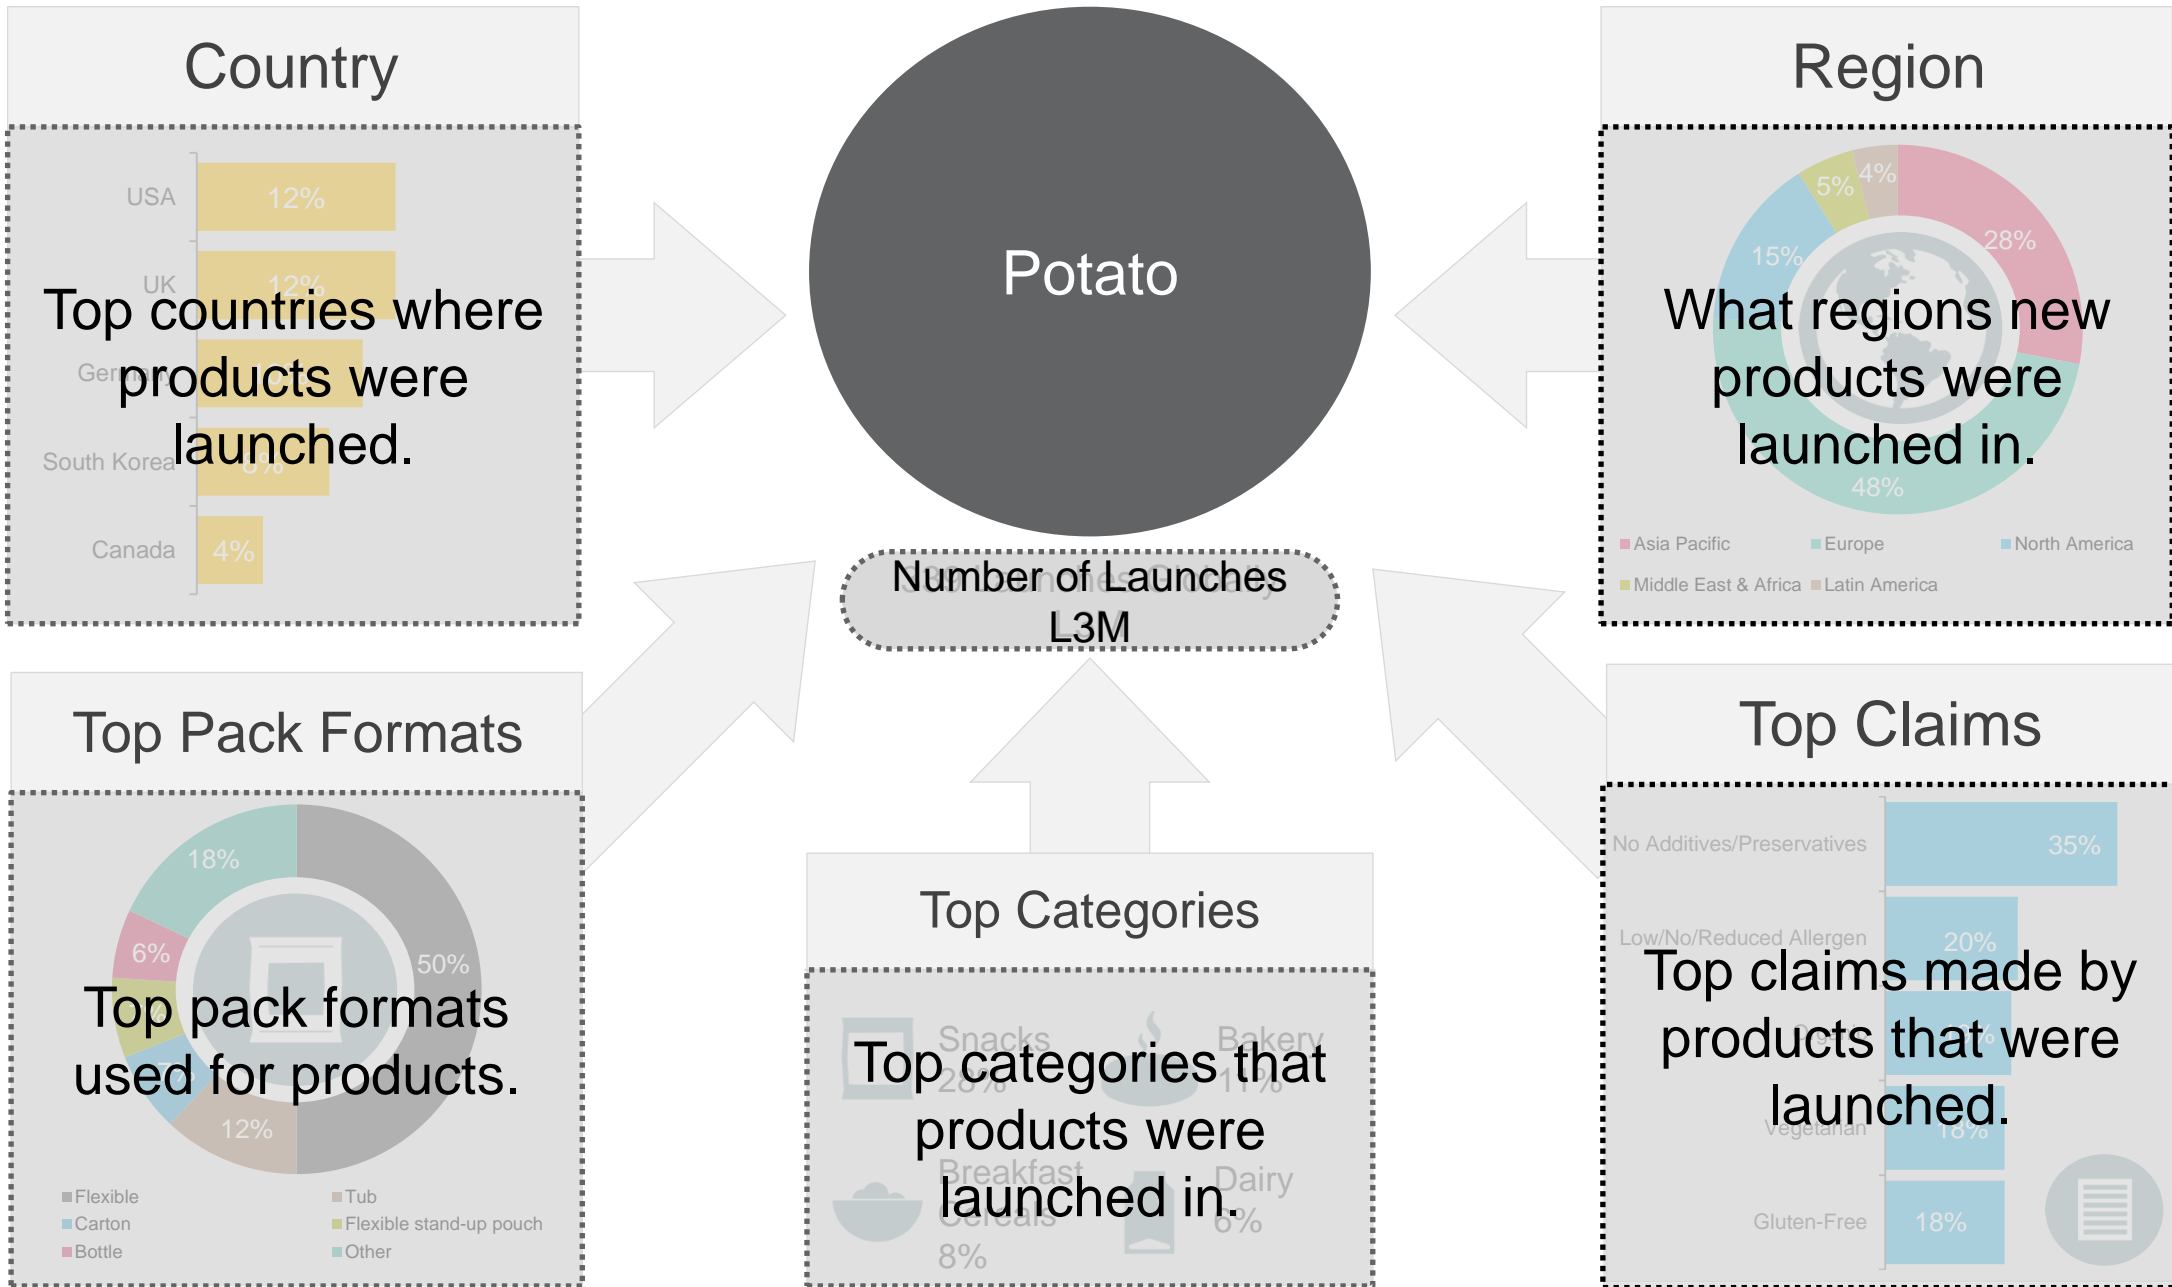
Country

USA 12%

UK 12%

Top countries where products were launched.

Germany

South Korea 8%

Canada 4%

Potato

Number of Launches L3M

Region

5% 4%

28%

15%

What regions new products were launched in.

48%

Asia Pacific
Europe
North America
Middle East & Africa
Latin America

Top Pack Formats

18%

6%

50%

Top pack formats used for products.

12%

Flexible
Carton
Bottle
Tub
Flexible stand-up pouch
Other

Top Categories

Snacks 28%

Bakery 11%

Top categories that products were launched in.

Breakfast Cereals 8%

Dairy 6%

Top Claims

No Additives/Preservatives 35%

Low/No/Reduced Allergen 20%

Top claims made by products that were launched.

Vegetarian 18%

Gluten-Free 18%